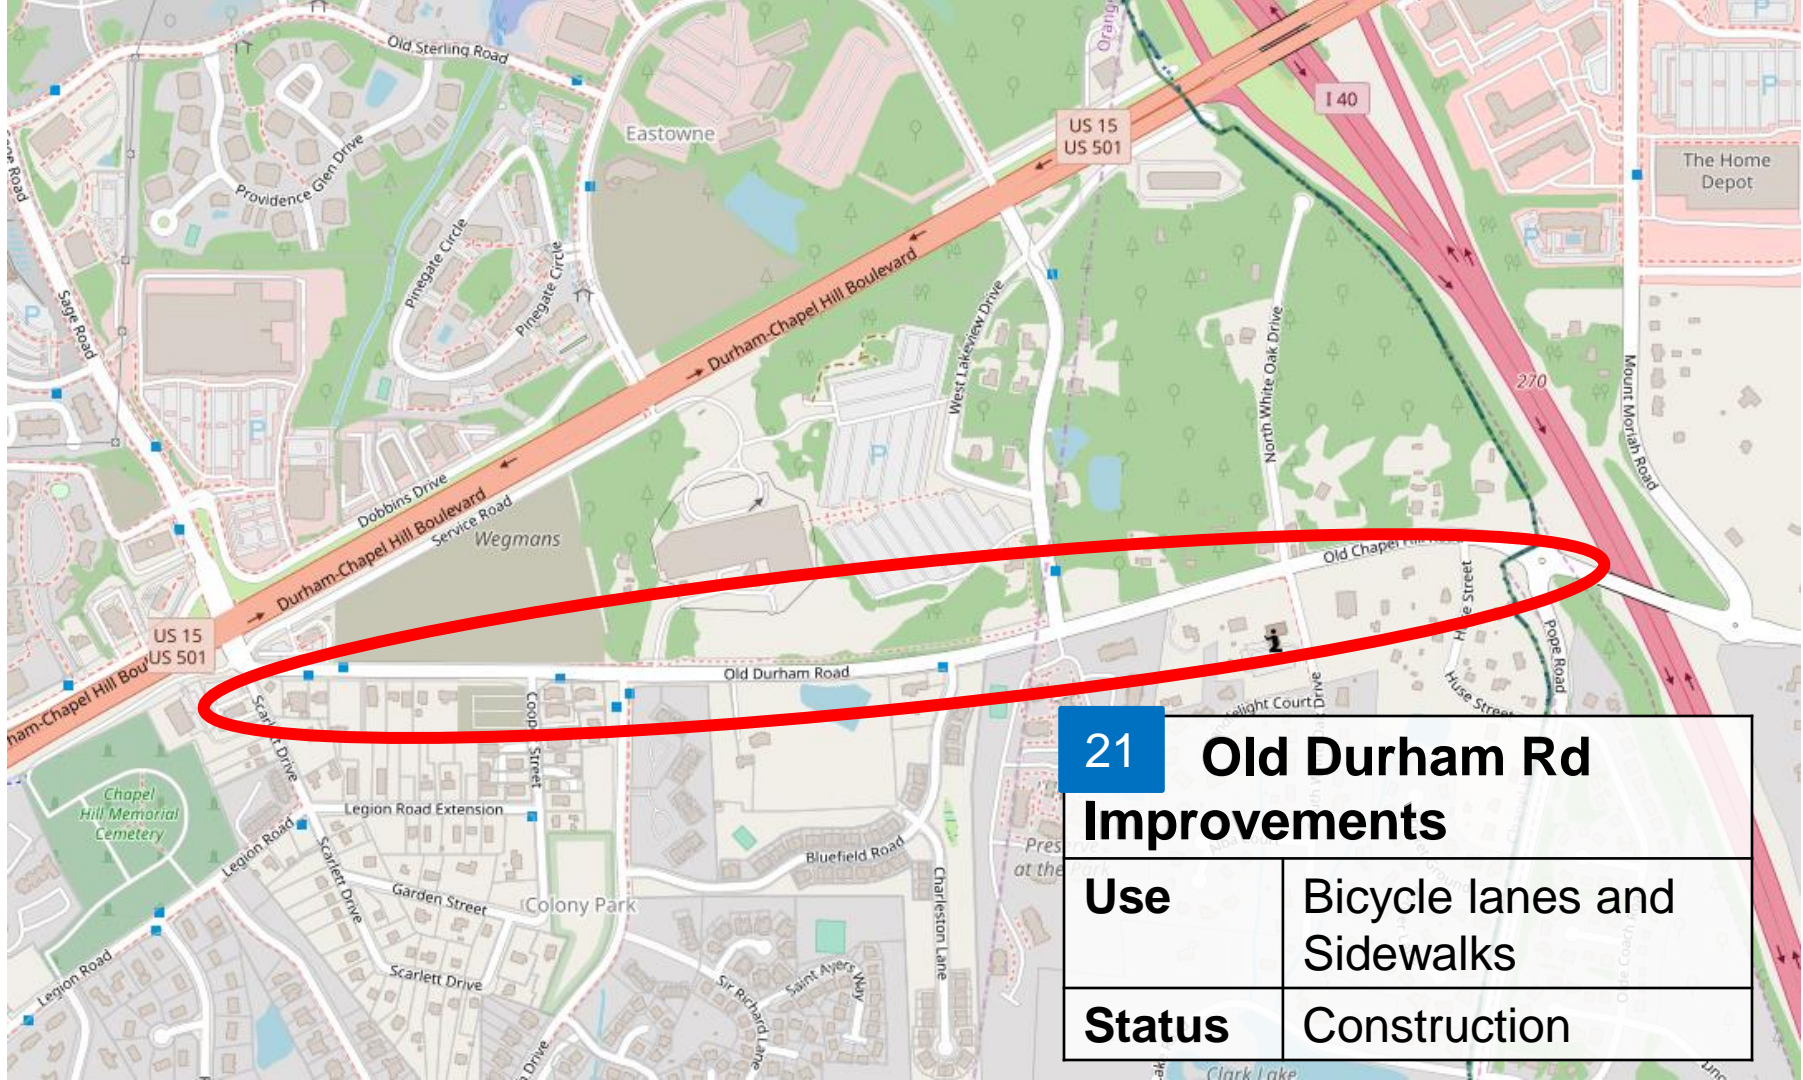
Old Sterling Road
Eastowne
US 15
US 501
I 40
The Home Depot
Providence Glen Drive
Pinegate Circle
Pinegate Circle
Sage Road
Durham-Chapel Hill Boulevard
West Lakeview Drive
North White Oak Drive
270
Mount Moriah Road
Dobbins Drive
Durham-Chapel Hill Boulevard Service Road
Wegmans
Durham-Chapel Hill Boulevard
Old Chapel Hill
Street
Pope Road
US 15
US 501
ham-Chapel Hill Bou
Old Durham Road
Scarlett Drive
Coop Street
Twilight Court
Drive
Huse Street
Chapel Hill Memorial Cemetery
Legion Road Extension
Legion Road
Scarlett Drive
Garden Street
Colony Park
Bluefield Road
Preserve at the Park
Charleston Lane
Scarlett Drive
Legion Road
Sir Richard Lane
Saint Ayers Way
Drive
Clark Lake

| 21 Old Durham Rd Improvements | |
|---|---|
| Use | Bicycle lanes and Sidewalks |
| Status | Construction |